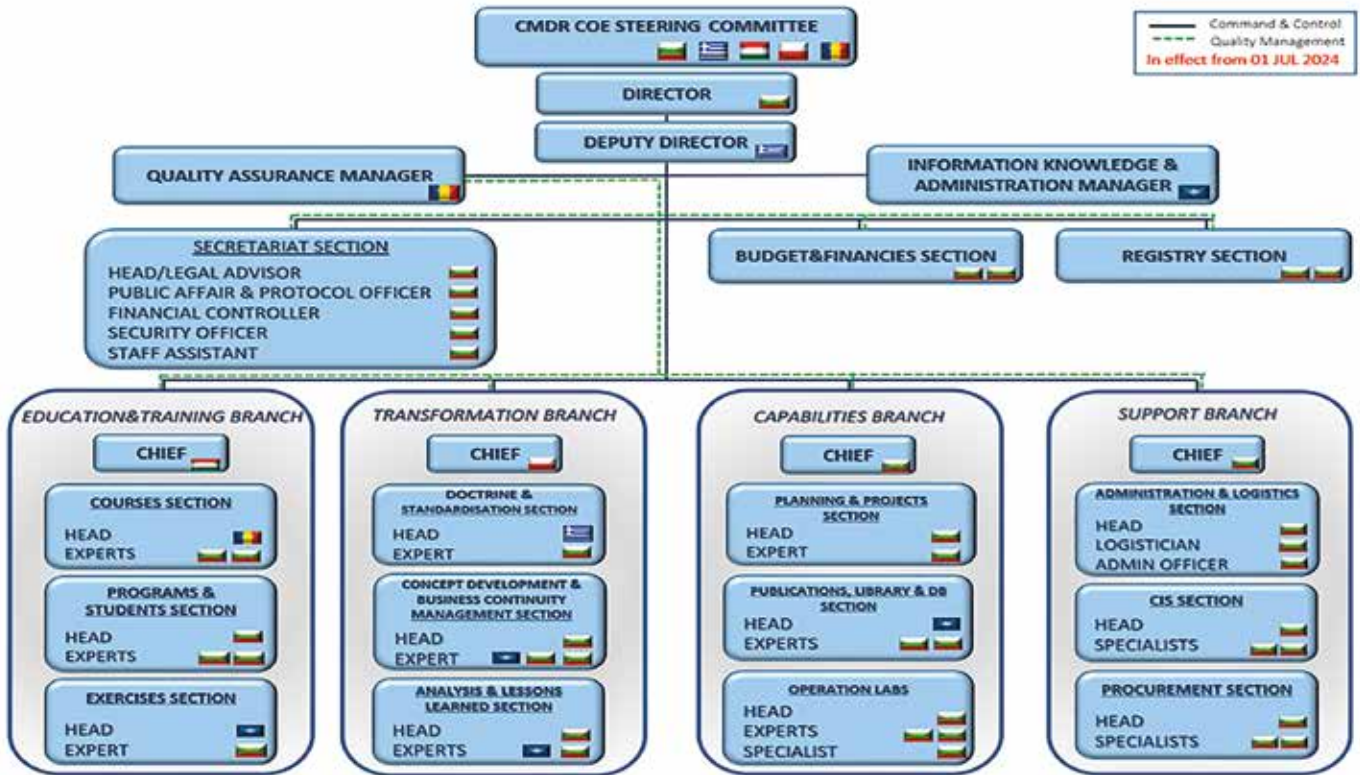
CMDR COE STEERING COMMITTEE

Command & Control
Quality Management
In effect from 01 JUL 2024

DIRECTOR

DEPUTY DIRECTOR

QUALITY ASSURANCE MANAGER

INFORMATION KNOWLEDGE & ADMINISTRATION MANAGER

SECRETARIAT SECTION
HEAD/LEGAL ADVISOR
PUBLIC AFFAIR & PROTOCOL OFFICER
FINANCIAL CONTROLLER
SECURITY OFFICER
STAFF ASSISTANT

BUDGET&FINANCIES SECTION

REGISTRY SECTION

EDUCATION&TRAINING BRANCH
CHIEF
COURSES SECTION
HEAD
EXPERTS
PROGRAMS & STUDENTS SECTION
HEAD
EXPERTS
EXERCISES SECTION
HEAD
EXPERT

TRANSFORMATION BRANCH
CHIEF
DOCTRINE & STANDARDISATION SECTION
HEAD
EXPERT
CONCEPT DEVELOPMENT & BUSINESS CONTINUITY MANAGEMENT SECTION
HEAD
EXPERT
ANALYSIS & LESSONS LEARNED SECTION
HEAD
EXPERTS

CAPABILITIES BRANCH
CHIEF
PLANNING & PROJECTS SECTION
HEAD
EXPERT
PUBLICATIONS, LIBRARY & DB SECTION
HEAD
EXPERTS
OPERATION LABS
HEAD
EXPERTS
SPECIALIST

SUPPORT BRANCH
CHIEF
ADMINISTRATION & LOGISTICS SECTION
HEAD
LOGISTICIAN
ADMIN OFFICER
CIS SECTION
HEAD
SPECIALISTS
PROCUREMENT SECTION
HEAD
SPECIALISTS